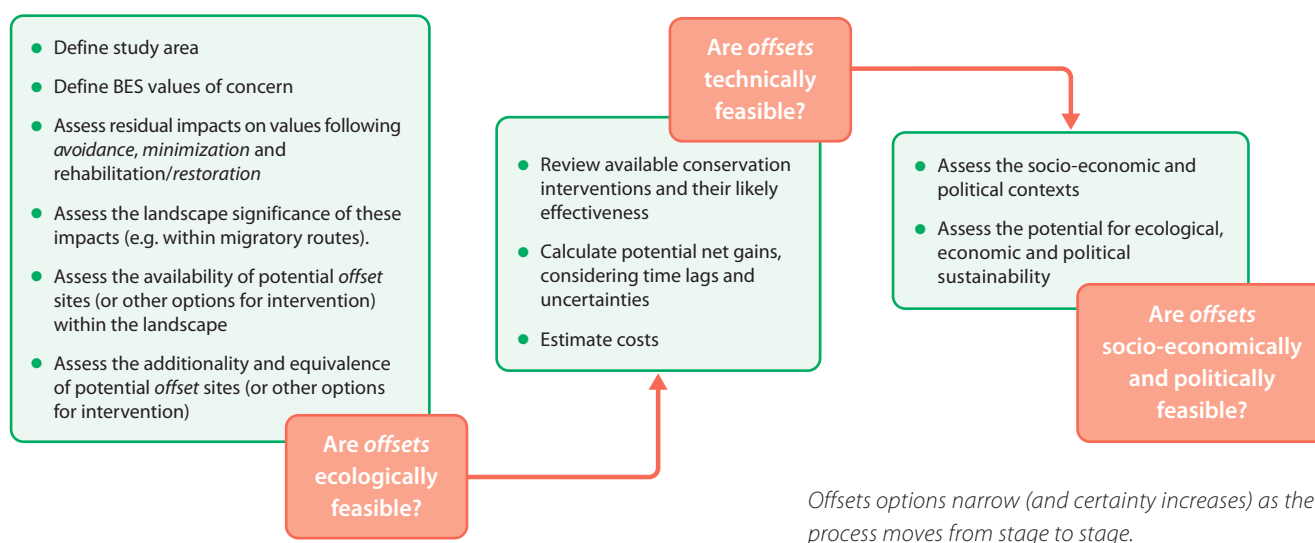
- Define study area
- Define BES values of concern
- Assess residual impacts on values following *avoidance*, *minimization* and rehabilitation/*restoration*
- Assess the landscape significance of these impacts (e.g. within migratory routes).
- Assess the availability of potential *offset* sites (or other options for intervention) within the landscape
- Assess the additionality and equivalence of potential *offset* sites (or other options for intervention)

Are *offsets* ecologically feasible?

- Review available conservation interventions and their likely effectiveness
- Calculate potential net gains, considering time lags and uncertainties
- Estimate costs

Are *offsets* technically feasible?

- Assess the socio-economic and political contexts
- Assess the potential for ecological, economic and political sustainability

Are *offsets* socio-economically and politically feasible?

*Offsets options narrow (and certainty increases) as the process moves from stage to stage.*